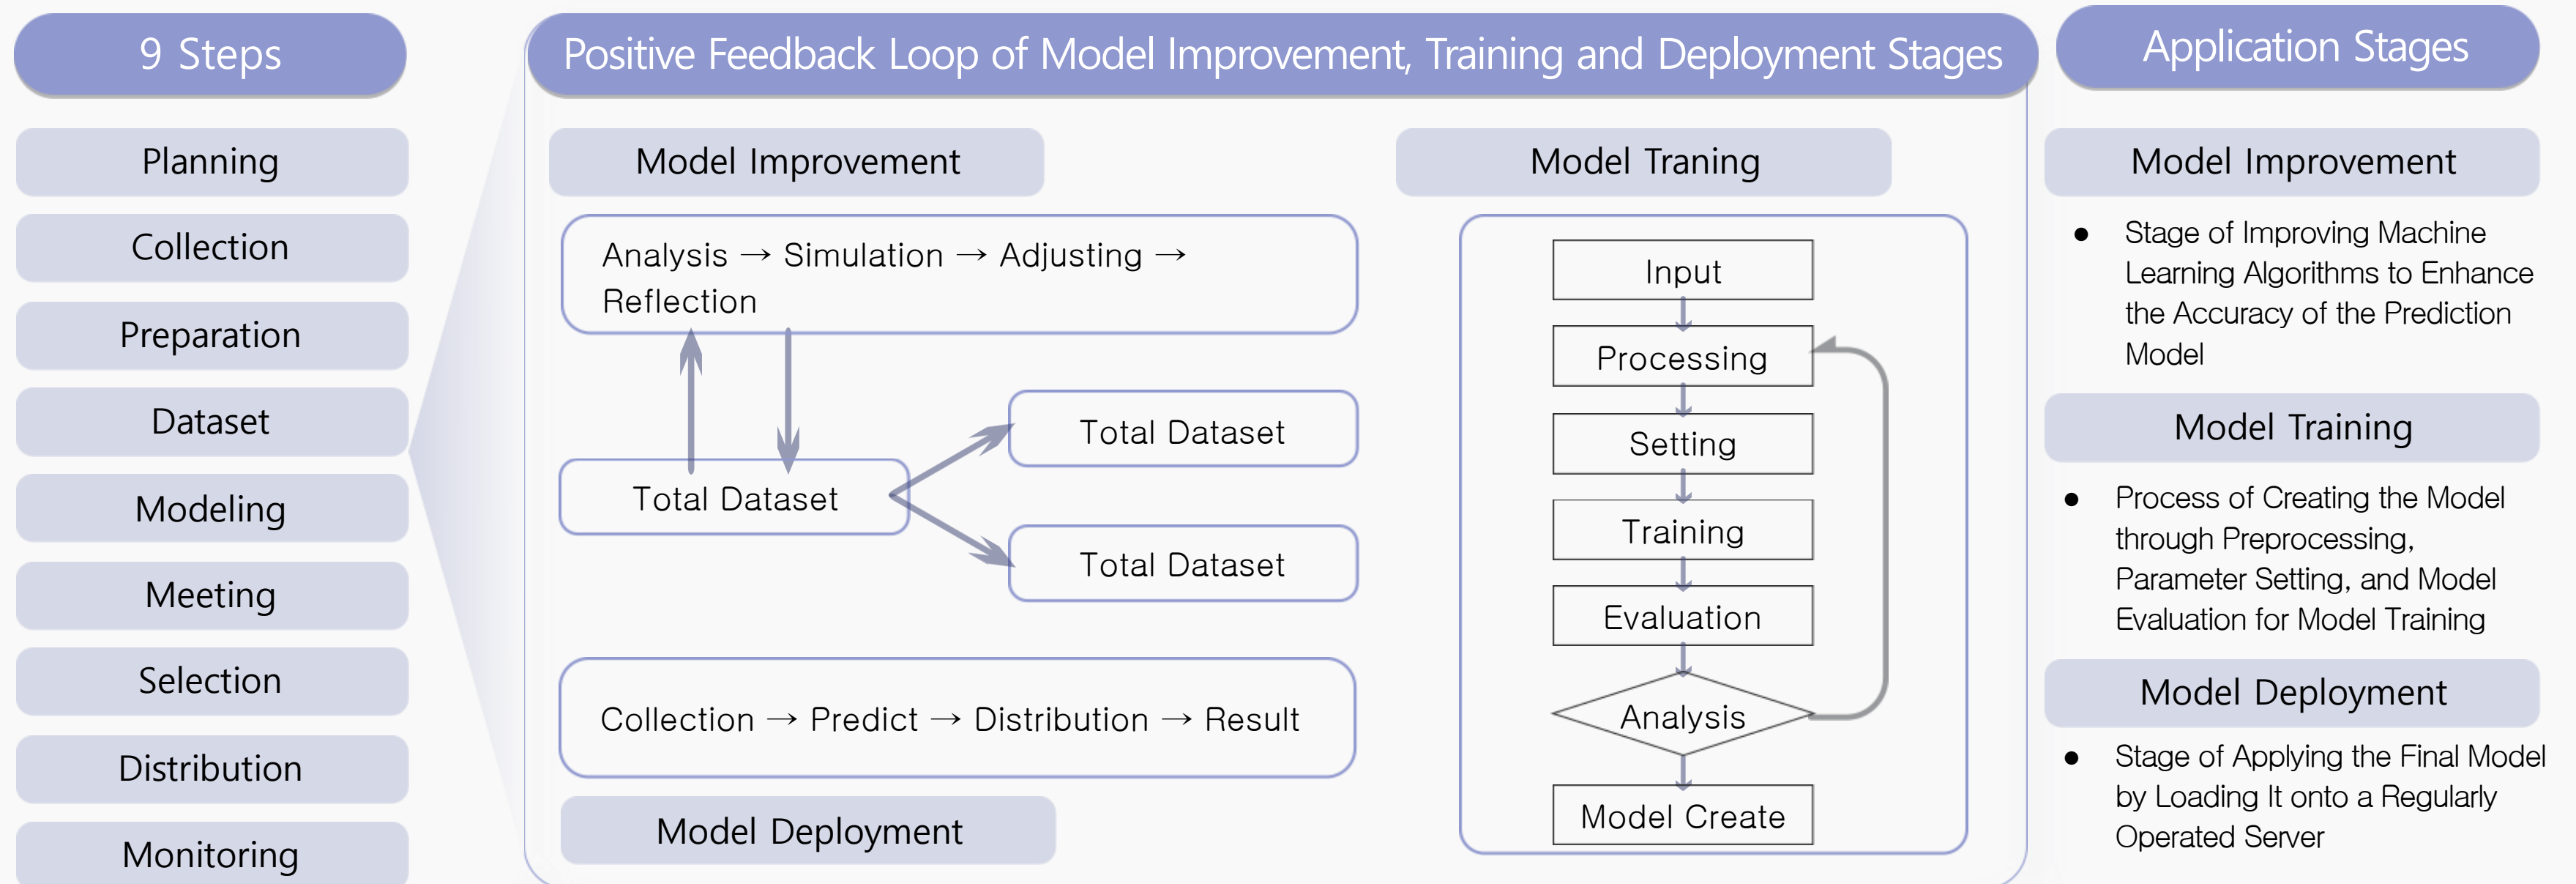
9 Steps

Planning

Collection

Preparation

Dataset

Modeling

Meeting

Selection

Distribution

Monitoring

Positive Feedback Loop of Model Improvement, Training and Deployment Stages

Model Improvement

Analysis → Simulation → Adjusting → Reflection

Total Dataset

Total Dataset

Total Dataset

Collection → Predict → Distribution → Result

Model Deployment

Model Traning

Input

Processing

Setting

Training

Evaluation

Analysis

Model Create

Application Stages

Model Improvement

• Stage of Improving Machine Learning Algorithms to Enhance the Accuracy of the Prediction Model

Model Training

• Process of Creating the Model through Preprocessing, Parameter Setting, and Model Evaluation for Model Training

Model Deployment

• Stage of Applying the Final Model by Loading It onto a Regularly Operated Server